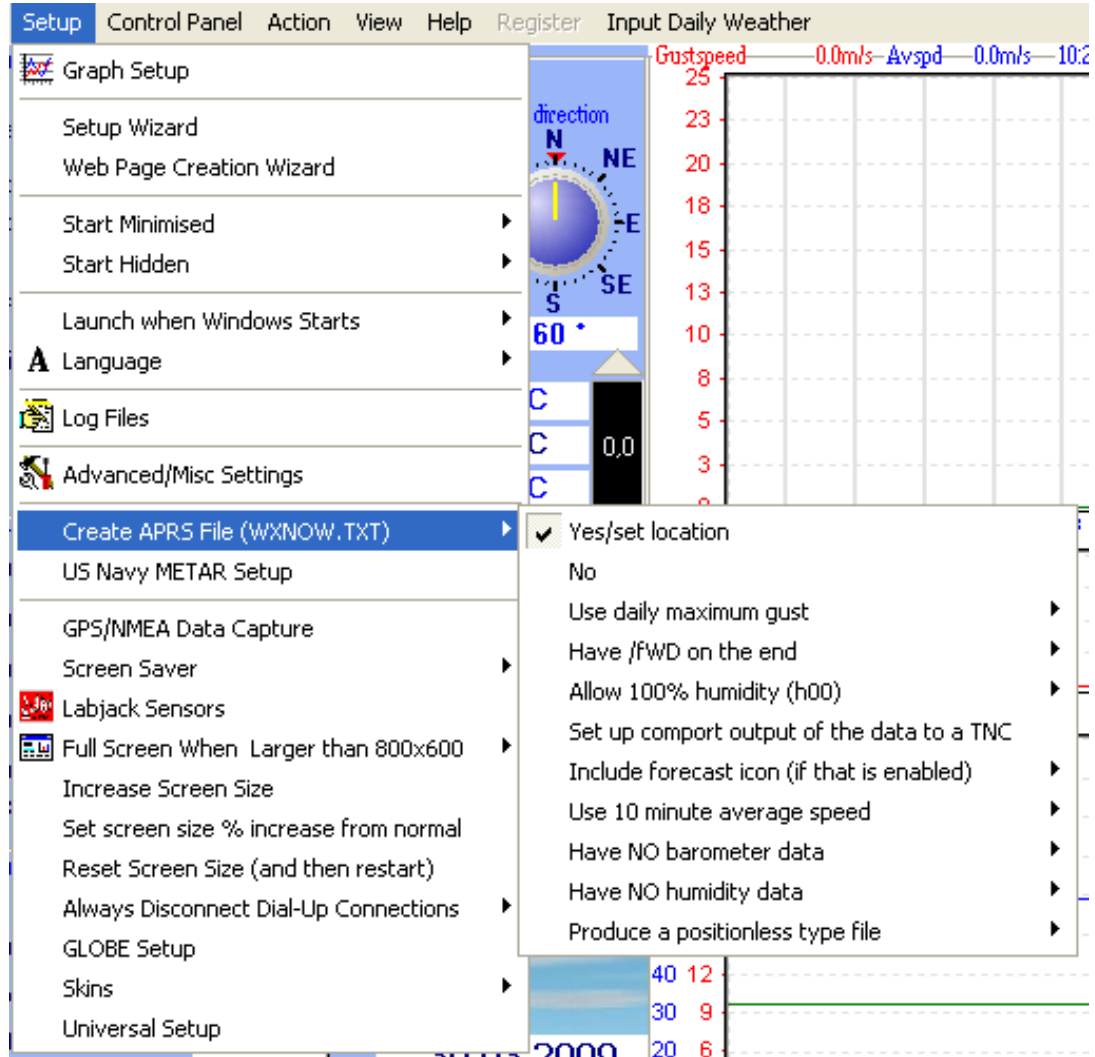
Setup Control Panel Action View Help Register Input Daily Weather

Graph Setup

Setup Wizard
Web Page Creation Wizard

Start Minimised
Start Hidden

Launch when Windows Starts
Language

Log Files

Advanced/Misc Settings

Create APRS File (WXNOW.TXT)
US Navy METAR Setup

GPS/NMEA Data Capture
Screen Saver
Labjack Sensors
Full Screen When Larger than 800x600
Increase Screen Size
Set screen size % increase from normal
Reset Screen Size (and then restart)
Always Disconnect Dial-Up Connections
GLOBE Setup
Skins
Universal Setup

Yes/set location
No
Use daily maximum gust
Have /fWD on the end
Allow 100% humidity (h00)
Set up comport output of the data to a TNC
Include forecast icon (if that is enabled)
Use 10 minute average speed
Have NO barometer data
Have NO humidity data
Produce a positionless type file

direction
N
NE
E
SE
S
60 °
C
C
C
0,0

Gustspeed 0.0m/s Avspd 0.0m/s 10:2
25
23
20
18
15
13
10
8
5
3
40 12
30 9
20 6
2009